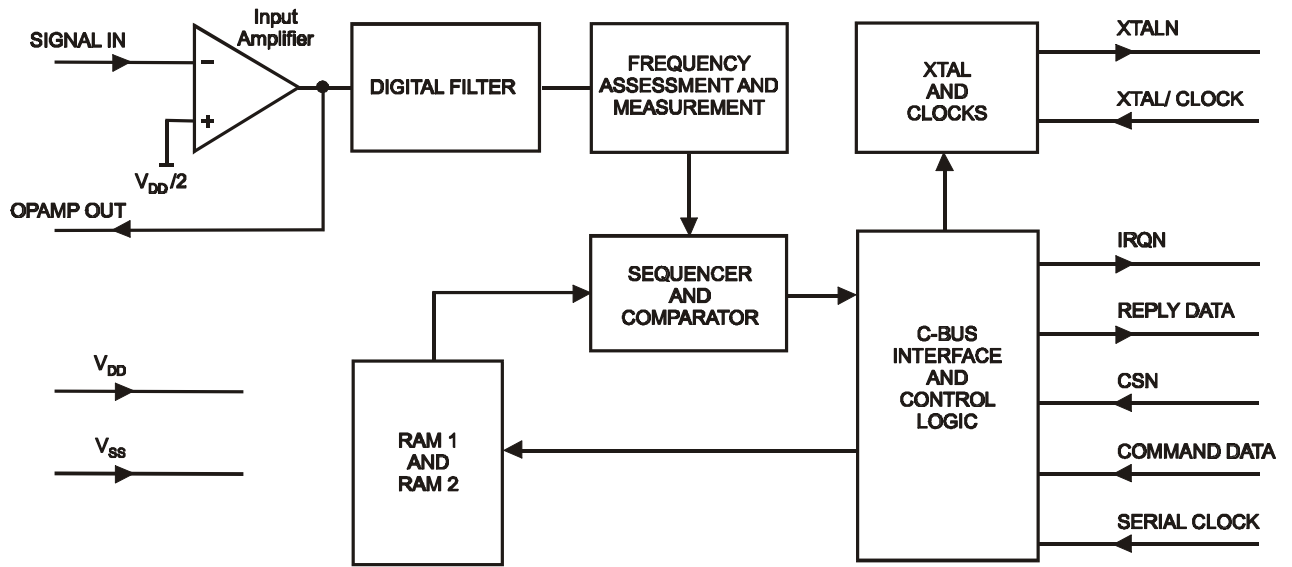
SIGNAL IN

Input Amplifier

−

+

$V_{DD}/2$

OPAMP OUT

DIGITAL FILTER

FREQUENCY ASSESSMENT AND MEASUREMENT

XTAL AND CLOCKS

XTALN

XTAL/ CLOCK

SEQUENCER AND COMPARATOR

C-BUS INTERFACE AND CONTROL LOGIC

IRQN

REPLY DATA

CSN

COMMAND DATA

SERIAL CLOCK

$V_{DD}$

$V_{SS}$

RAM 1 AND RAM 2